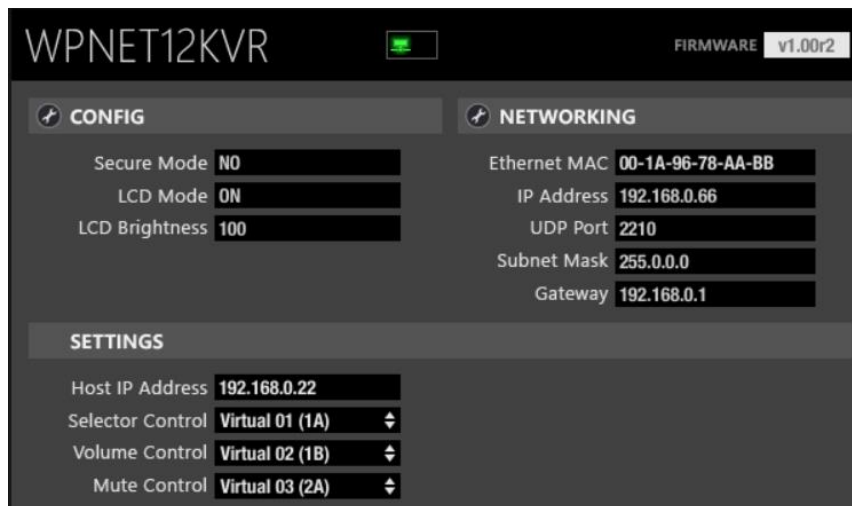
WPNET12KVR

FIRMWARE v1.00r2

CONFIG

Secure Mode NO
LCD Mode ON
LCD Brightness 100

NETWORKING

Ethernet MAC 00-1A-96-78-AA-BB
IP Address 192.168.0.66
UDP Port 2210
Subnet Mask 255.0.0.0
Gateway 192.168.0.1

SETTINGS

Host IP Address 192.168.0.22
Selector Control Virtual 01 (1A)
Volume Control Virtual 02 (1B)
Mute Control Virtual 03 (2A)